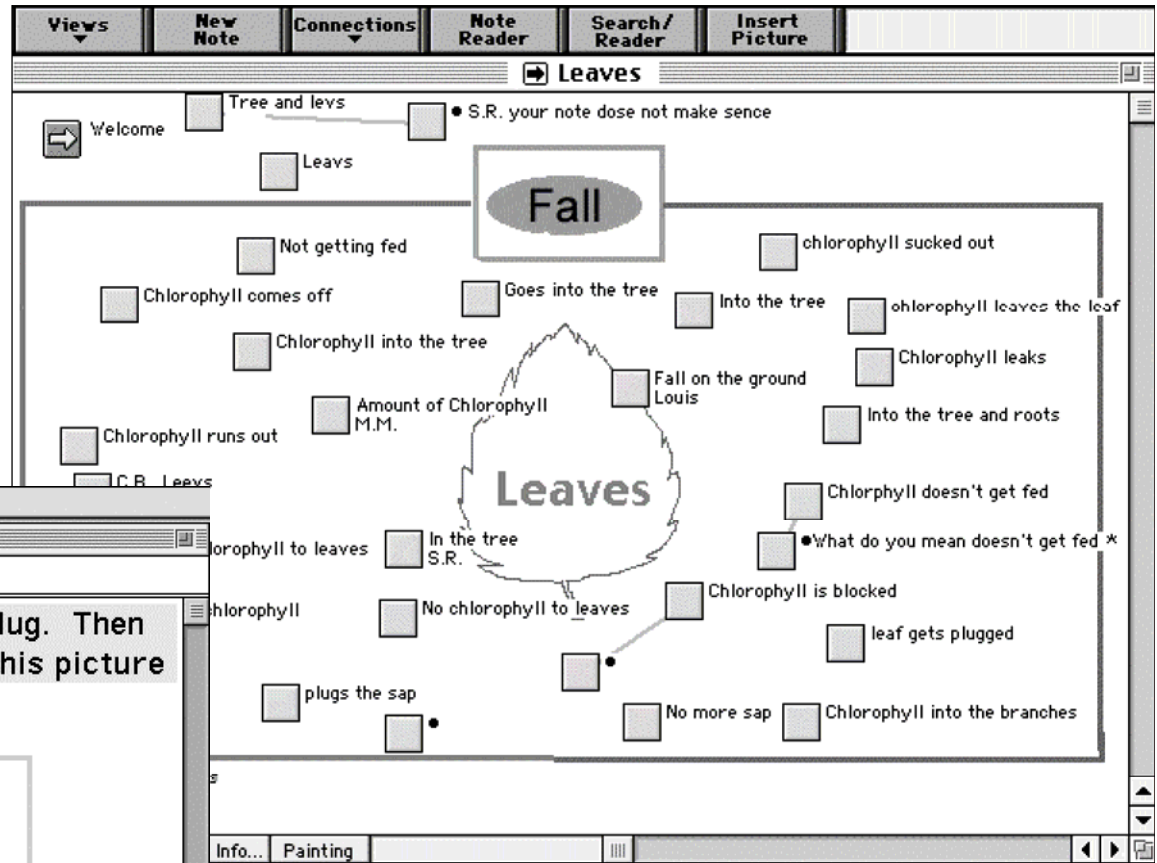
Views
New Note
Connections
Note Reader
Search/ Reader
Insert Picture

Leaves

Welcome
Tree and levs
• S.R. your note dose not make sence
Leavs

Fall

Not getting fed
chlorophyll sucked out
Chlorophyll comes off
Goes into the tree
Into the tree
ohlorophyll leaves the leaf
Chlorophyll into the tree
Chlorophyll leaks
Fall on the ground Louis
Amount of Chlorophyll M.M.
Into the tree and roots
Chlorophyll runs out
C.B. Leevs

Leaves

Chlorphyll doesn't get fed
lorophyll to leaves
In the tree S.R.
•What do you mean doesn't get fed *
Chlorophyll is blocked
hlorophyll
No chlorophyll to leaves
leaf gets plugged
lug. Then
his picture
plugs the sap
No more sap
Chlorophyll into the branches
s

Info...
Painting